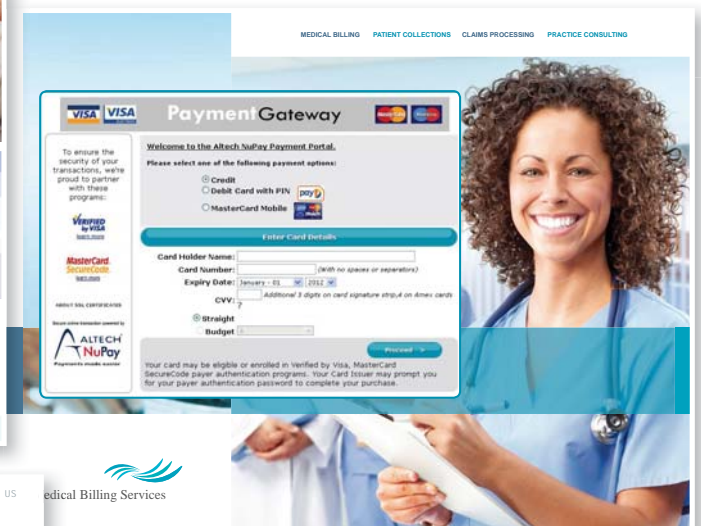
MEDICAL BILLING PATIENT COLLECTIONS CLAIMS PROCESSING PRACTICE CONSULTING

VISA VISA PaymentGateway

To ensure the security of your transactions, we're proud to partner with these programs:

VERIFIED by VISA
learn more

MasterCard SecureCode
learn more

ABOUT SSL CERTIFICATES

Secure online transaction powered by

ALTECH NuPay
Payments made easier

Welcome to the Altech NuPay Payment Portal.

Please select one of the following payment options:

Credit
Debit Card with PIN
MasterCard Mobile

Enter Card Details

Card Holder Name:
Card Number: (With no spaces or separators)
Expiry Date: January - 01 2012
CVV: Additional 3 digits on card signature strip,4 on Amex cards ?

Straight
Budget

Proceed >

Your card may be eligible or enrolled in Verified by Visa, MasterCard SecureCode payer authentication programs. Your Card Issuer may prompt you for your payer authentication password to complete your purchase.

US

edical Billing Services